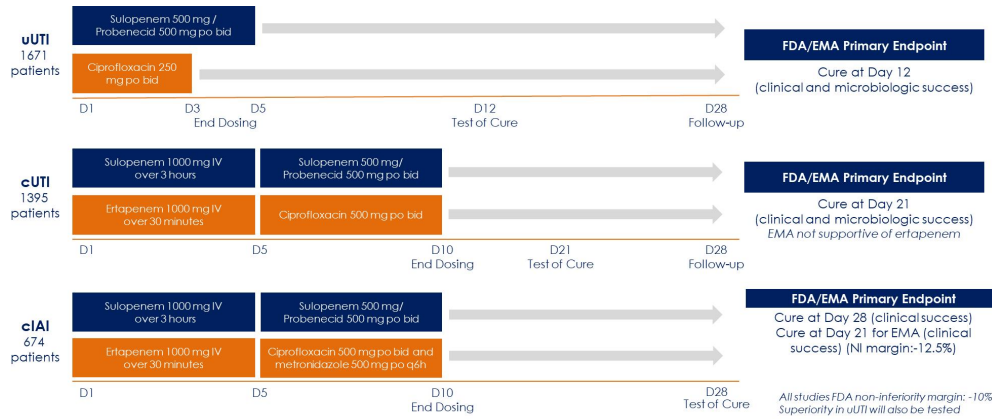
uUTI
1671 patients

Sulopenem 500 mg / Probenecid 500 mg po bid

Ciprofloxacin 250 mg po bid

D1 D3 D5 End Dosing D12 Test of Cure D28 Follow-up

FDA/EMA Primary Endpoint

Cure at Day 12 (clinical and microbiologic success)

cUTI
1395 patients

Sulopenem 1000 mg IV over 3 hours

Sulopenem 500 mg/ Probenecid 500 mg po bid

Ertapenem 1000 mg IV over 30 minutes

Ciprofloxacin 500 mg po bid

D1 D5 D10 End Dosing D21 Test of Cure D28 Follow-up

FDA/EMA Primary Endpoint

Cure at Day 21 (clinical and microbiologic success)
EMA not supportive of ertapenem

cIAI
674 patients

Sulopenem 1000 mg IV over 3 hours

Sulopenem 500 mg/ Probenecid 500 mg po bid

Ertapenem 1000 mg IV over 30 minutes

Ciprofloxacin 500 mg po bid and metronidazole 500 mg po q6h

D1 D5 D10 End Dosing D28 Test of Cure

FDA/EMA Primary Endpoint

Cure at Day 28 (clinical success)
Cure at Day 21 for EMA (clinical success) (NI margin:-12.5%)

All studies FDA non-inferiority margin: -10%
Superiority in uUTI will also be tested